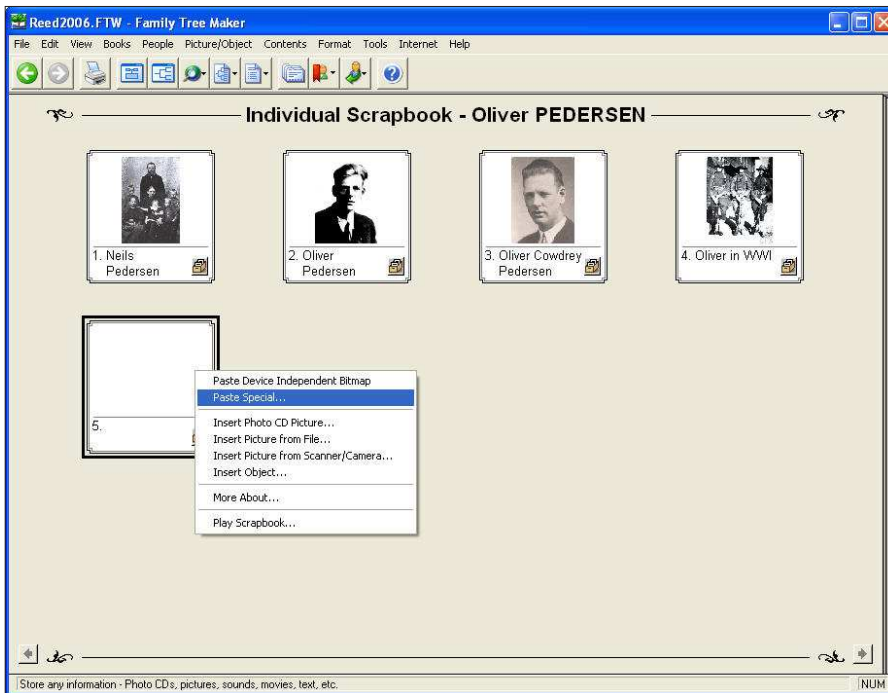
Reed2006.FTW - Family Tree Maker

File Edit View Books People Picture/Object Contents Format Tools Internet Help

Individual Scrapbook - Oliver PEDERSEN

1. Neils Pedersen

2. Oliver Pedersen

3. Oliver Cowdrey Pedersen

4. Oliver in WWI

5.

Paste Device Independent Bitmap
Paste Special...
Insert Photo CD Picture...
Insert Picture from File...
Insert Picture from Scanner/Camera...
Insert Object...
More About...
Play Scrapbook...

Store any information - Photo CDs, pictures, sounds, movies, text, etc.

NUM